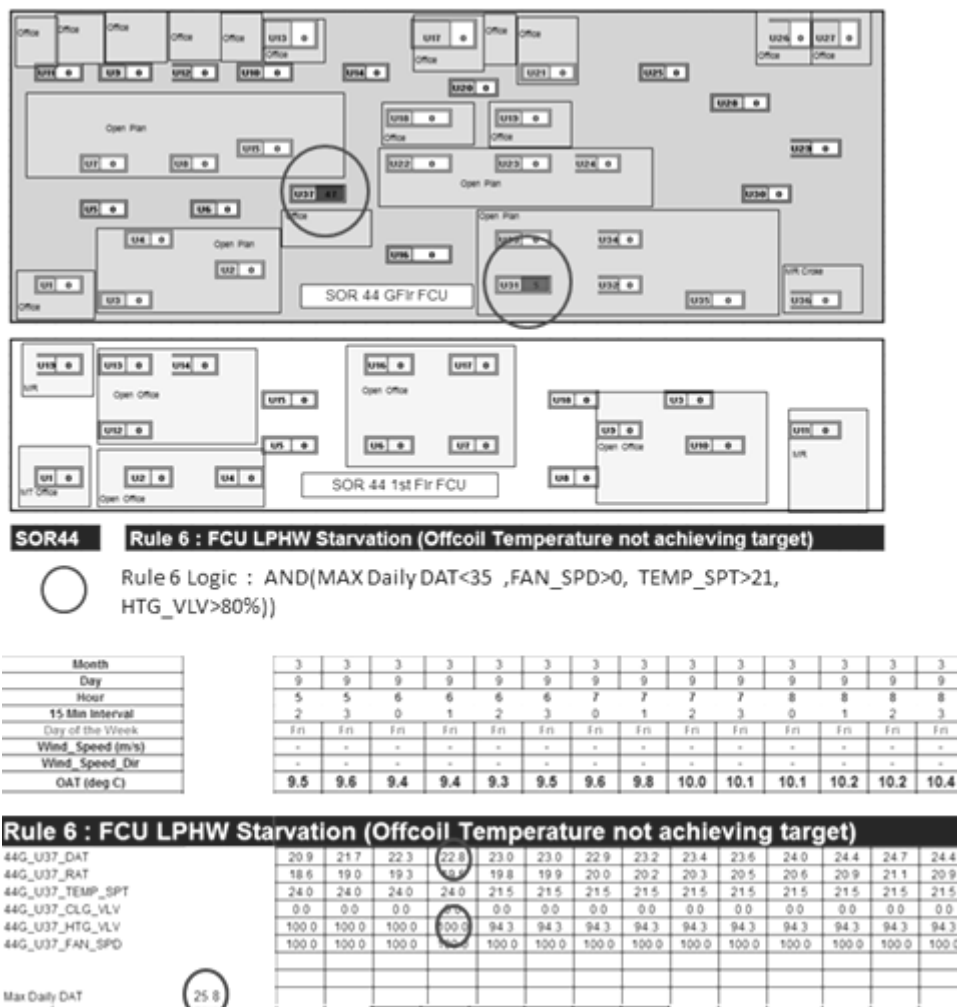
Office Office Office Office Office U13 0 Office U17 0 Office Office Office U26 0 U27 0 Office Office
U11 0 U9 0 U12 0 U10 0 U14 0 U20 0 U21 0 U25 0 U28 0
Open Plan U15 0 U18 0 Office U19 0 Office U29 0
U7 0 U8 0 U37 U22 0 U23 0 U24 0 Open Plan U30 0
U5 0 U6 0 Office Open Plan
U4 0 Open Plan U2 0 U16 0 U33 0 U34 0
U1 0 Office U3 0 SOR 44 GFlr FCU U31 U32 0 U35 0 M/R Cross U36 0

U15 0 M/R U13 0 U14 0 Open Office U12 0 U11 0 U5 0 U16 0 U17 0 Open Office U6 0 U7 0 U18 0 U3 0 U9 0 Open Office U10 0 U11 0 M/R
U1 0 M/T Office U2 0 Open Office U4 0 SOR 44 1st Flr FCU U8 0

SOR44 Rule 6 : FCU LPHW Starvation (Offcoil Temperature not achieving target)

Rule 6 Logic : AND(MAX Daily DAT<35 ,FAN_SPD>0, TEMP_SPT>21, HTG_VLV>80%))

| Month | 3 | 3 | 3 | 3 | 3 | 3 | 3 | 3 | 3 | 3 | 3 | 3 | 3 | 3 |
|---|---|---|---|---|---|---|---|---|---|---|---|---|---|---|
| Day | 9 | 9 | 9 | 9 | 9 | 9 | 9 | 9 | 9 | 9 | 9 | 9 | 9 | 9 |
| Hour | 5 | 5 | 6 | 6 | 6 | 6 | 7 | 7 | 7 | 7 | 8 | 8 | 8 | 8 |
| 15 Min Interval | 2 | 3 | 0 | 1 | 2 | 3 | 0 | 1 | 2 | 3 | 0 | 1 | 2 | 3 |
| Day of the Week | Fri | Fri | Fri | Fri | Fri | Fri | Fri | Fri | Fri | Fri | Fri | Fri | Fri | Fri |
| Wind_Speed (m/s) | - | - | - | - | - | - | - | - | - | - | - | - | - | - |
| Wind_Speed_Dir | - | - | - | - | - | - | - | - | - | - | - | - | - | - |
| OAT (deg C) | 9.5 | 9.6 | 9.4 | 9.4 | 9.3 | 9.5 | 9.6 | 9.8 | 10.0 | 10.1 | 10.1 | 10.2 | 10.2 | 10.4 |

Rule 6 : FCU LPHW Starvation (Offcoil Temperature not achieving target)

| 44G_U37_DAT | 20.9 | 21.7 | 22.3 | 22.8 | 23.0 | 23.0 | 22.9 | 23.2 | 23.4 | 23.6 | 24.0 | 24.4 | 24.7 | 24.4 |
|---|---|---|---|---|---|---|---|---|---|---|---|---|---|---|
| 44G_U37_RAT | 18.6 | 19.0 | 19.3 | 19.6 | 19.8 | 19.9 | 20.0 | 20.2 | 20.3 | 20.5 | 20.6 | 20.9 | 21.1 | 20.9 |
| 44G_U37_TEMP_SPT | 24.0 | 24.0 | 24.0 | 24.0 | 21.5 | 21.5 | 21.5 | 21.5 | 21.5 | 21.5 | 21.5 | 21.5 | 21.5 | 21.5 |
| 44G_U37_CLG_VLV | 0.0 | 0.0 | 0.0 | 0.0 | 0.0 | 0.0 | 0.0 | 0.0 | 0.0 | 0.0 | 0.0 | 0.0 | 0.0 | 0.0 |
| 44G_U37_HTG_VLV | 100.0 | 100.0 | 100.0 | 100.0 | 94.3 | 94.3 | 94.3 | 94.3 | 94.3 | 94.3 | 94.3 | 94.3 | 94.3 | 94.3 |
| 44G_U37_FAN_SPD | 100.0 | 100.0 | 100.0 | 100.0 | 100.0 | 100.0 | 100.0 | 100.0 | 100.0 | 100.0 | 100.0 | 100.0 | 100.0 | 100.0 |

Max Daily DAT 25.8